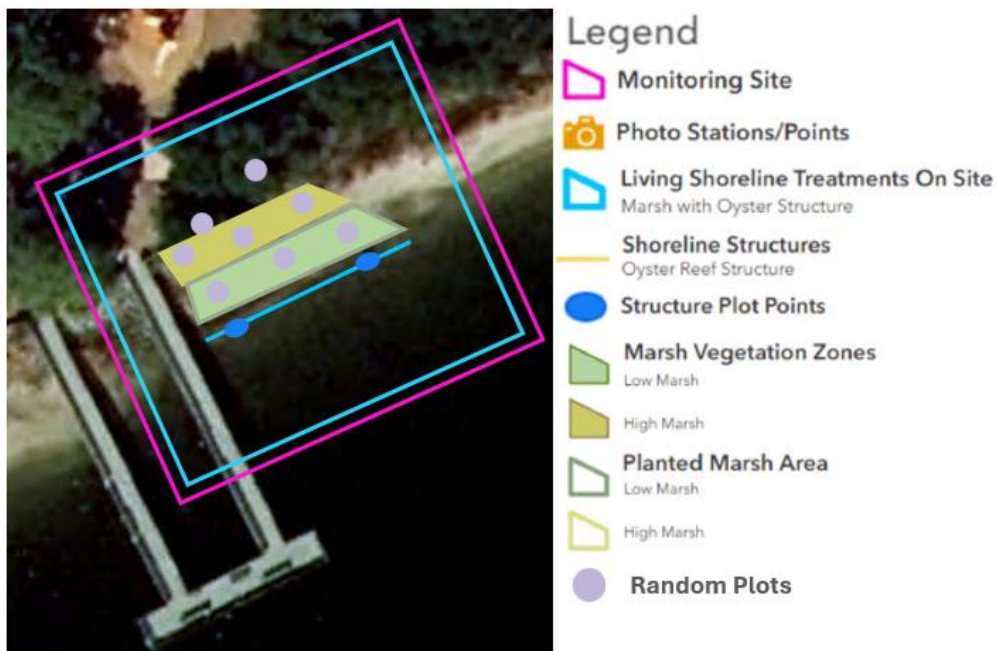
Legend
Monitoring Site
Photo Stations/Points
Living Shoreline Treatments On Site
Marsh with Oyster Structure
Shoreline Structures
Oyster Reef Structure
Structure Plot Points
Marsh Vegetation Zones
Low Marsh
High Marsh
Planted Marsh Area
Low Marsh
High Marsh
Random Plots